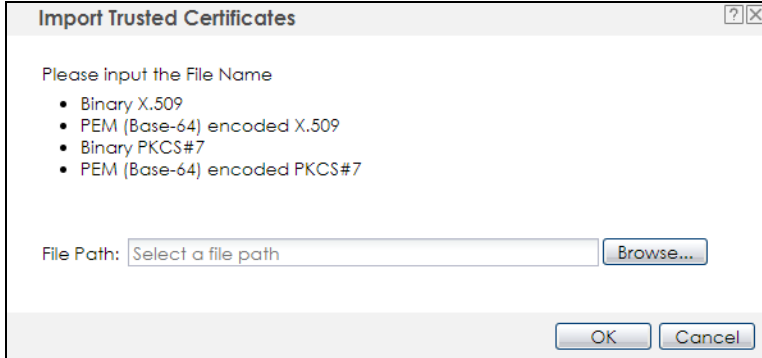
Import Trusted Certificates

?X

Please input the File Name

- Binary X.509
- PEM (Base-64) encoded X.509
- Binary PKCS#7
- PEM (Base-64) encoded PKCS#7

File Path: Select a file path Browse...

OK Cancel